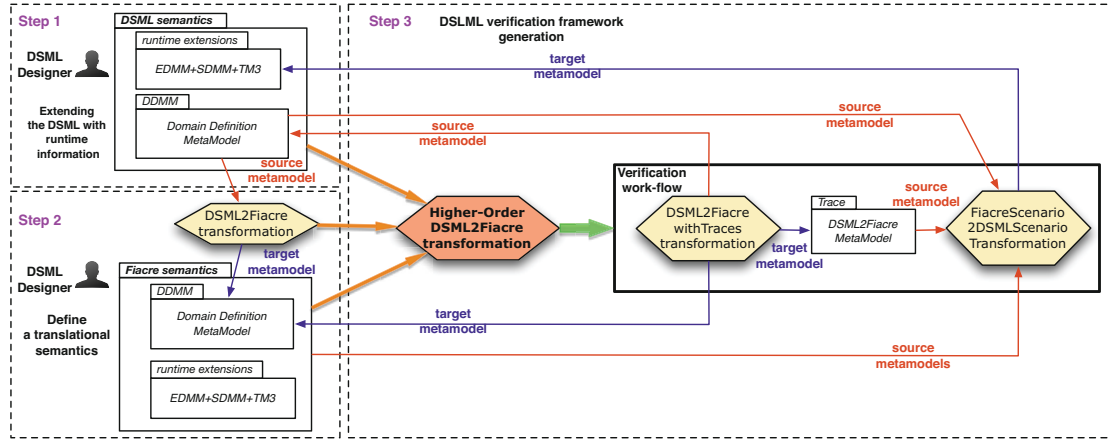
Step 1

DSML semantics

runtime extensions

EDMM+SDMM+TM3

DDMM

Domain Definition MetaModel

DSML Designer

Extending the DSML with runtime information

source metamodel

Step 2

DSML2Fiacre transformation

target metamodel

DSML Designer

Define a translational semantics

Fiacre semantics

DDMM

Domain Definition MetaModel

runtime extensions

EDMM+SDMM+TM3

Step 3

DSLML verification framework generation

target metamodel

source metamodel

source metamodel

Higher-Order DSML2Fiacre transformation

Verification work-flow

DSML2Fiacre withTraces transformation

Trace

DSML2Fiacre MetaModel

target metamodel

source metamodel

FiacreScenario 2DSMLScenario Transformation

target metamodel

source metamodels